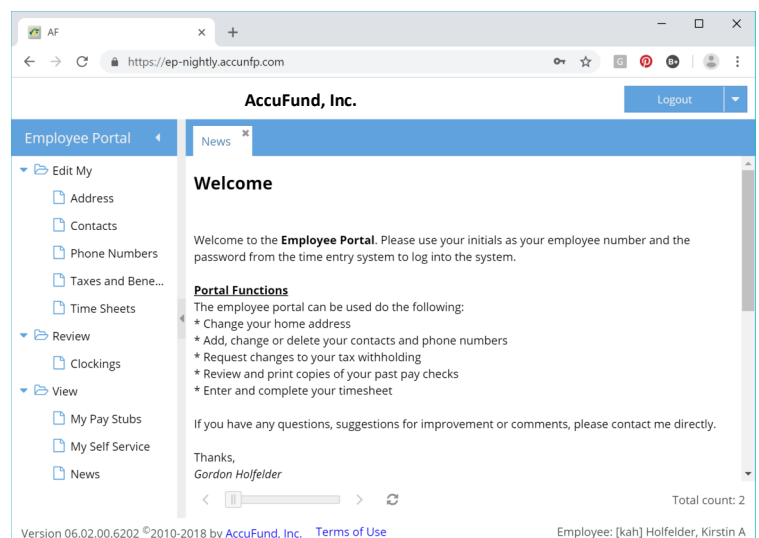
AF ×
+

https://ep-nightly.accunfp.com

AccuFund, Inc.

Logout

Employee Portal

Edit My
Address
Contacts
Phone Numbers
Taxes and Bene...
Time Sheets
Review
Clockings
View
My Pay Stubs
My Self Service
News

News

Welcome

Welcome to the **Employee Portal**. Please use your initials as your employee number and the password from the time entry system to log into the system.

**Portal Functions**
The employee portal can be used do the following:
* Change your home address
* Add, change or delete your contacts and phone numbers
* Request changes to your tax withholding
* Review and print copies of your past pay checks
* Enter and complete your timesheet

If you have any questions, suggestions for improvement or comments, please contact me directly.

Thanks,
*Gordon Holfelder*

Total count: 2

Version 06.02.00.6202 ©2010-2018 by AccuFund, Inc. Terms of Use

Employee: [kah] Holfelder, Kirstin A